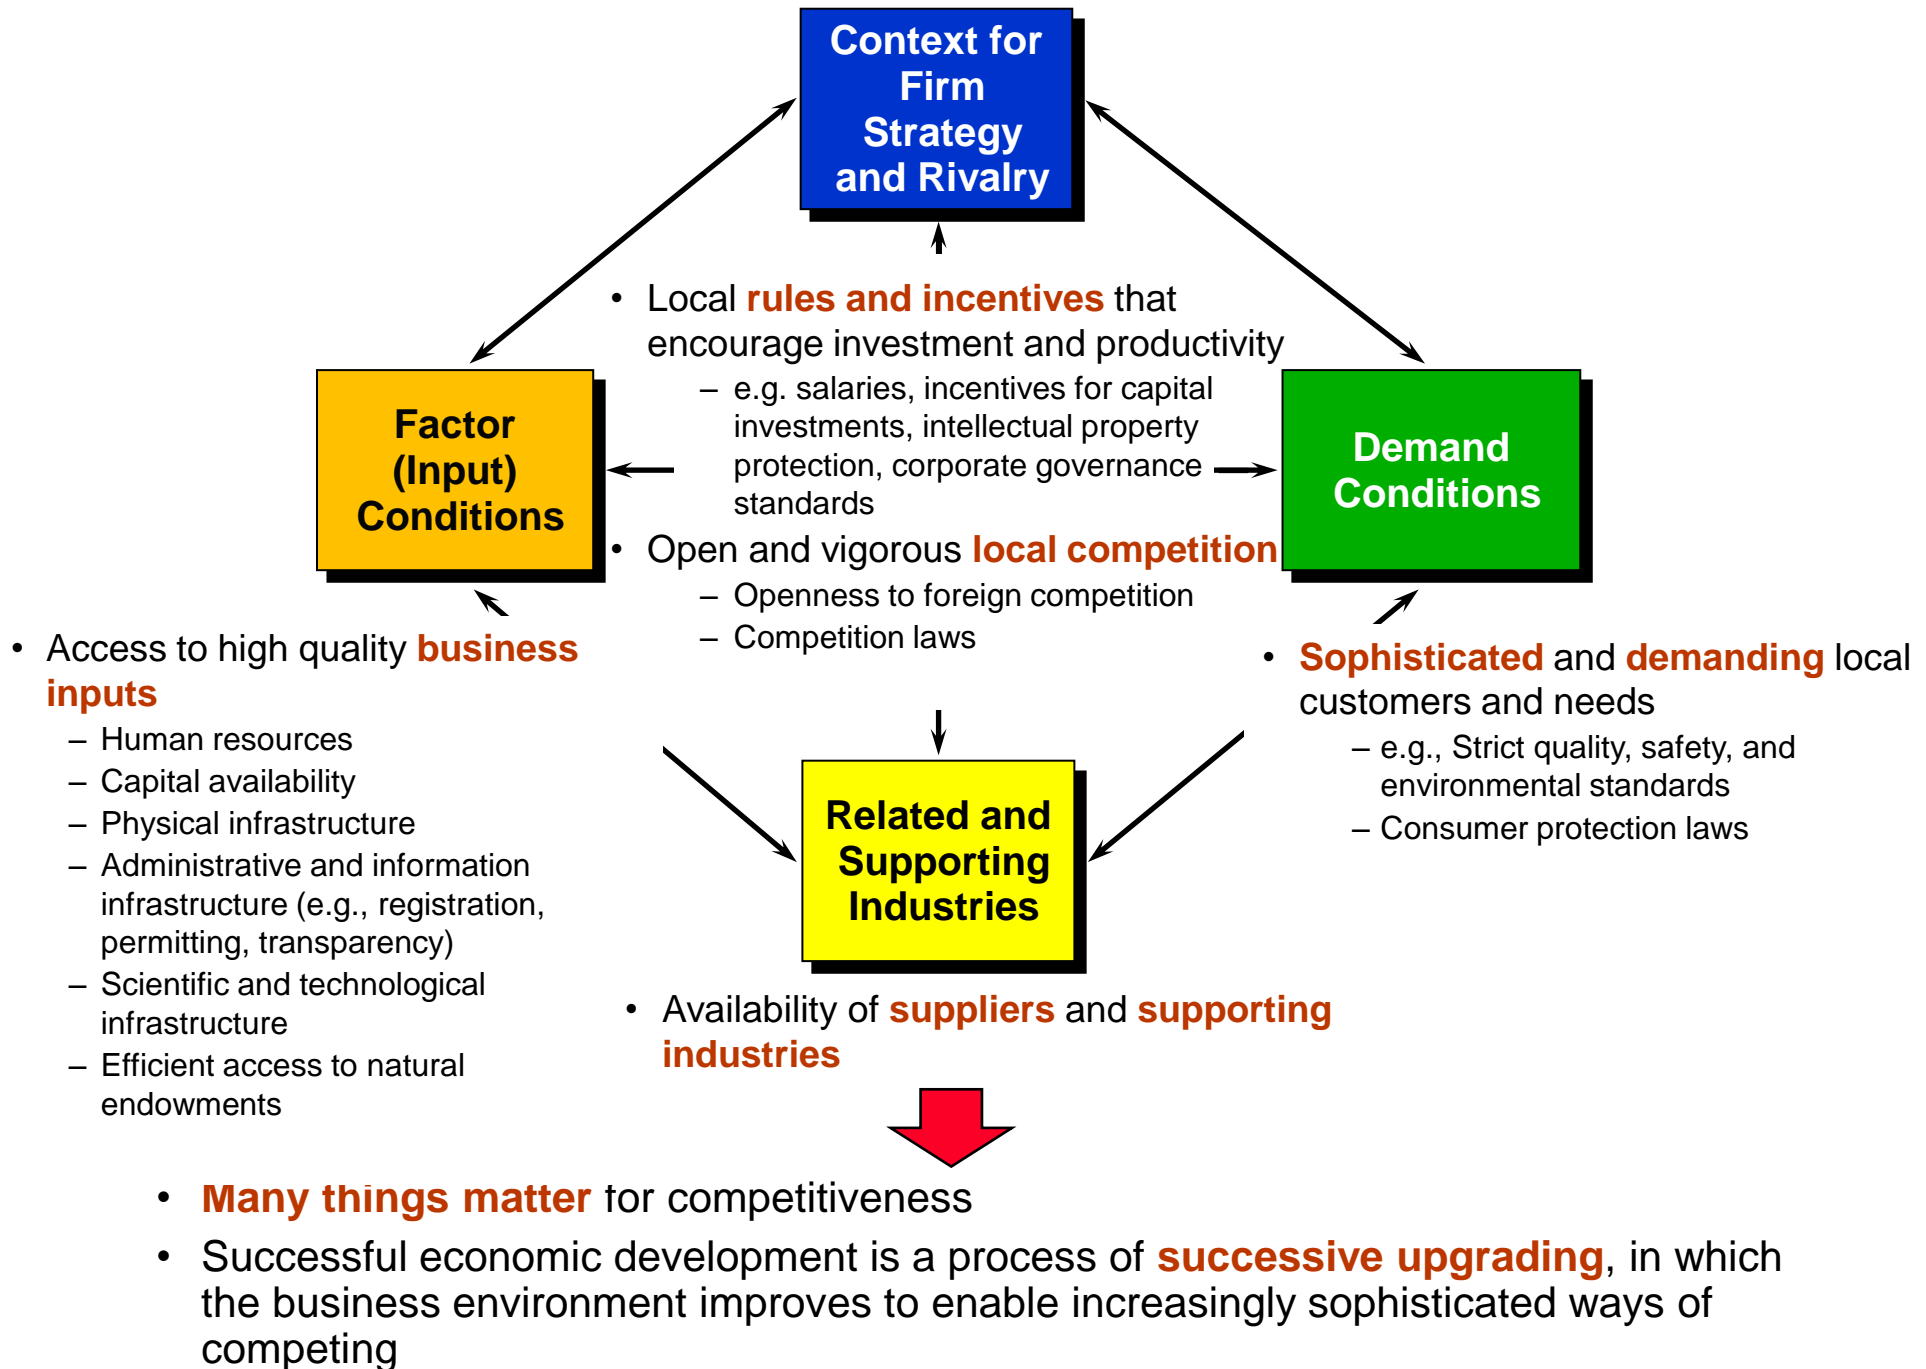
Context for Firm Strategy and Rivalry

• Local rules and incentives that encourage investment and productivity
– e.g. salaries, incentives for capital investments, intellectual property protection, corporate governance standards
• Open and vigorous local competition
– Openness to foreign competition
– Competition laws

Factor (Input) Conditions

Demand Conditions

• Access to high quality business inputs
– Human resources
– Capital availability
– Physical infrastructure
– Administrative and information infrastructure (e.g., registration, permitting, transparency)
– Scientific and technological infrastructure
– Efficient access to natural endowments

• Sophisticated and demanding local customers and needs
– e.g., Strict quality, safety, and environmental standards
– Consumer protection laws

Related and Supporting Industries

• Availability of suppliers and supporting industries

• Many things matter for competitiveness
• Successful economic development is a process of successive upgrading, in which the business environment improves to enable increasingly sophisticated ways of competing